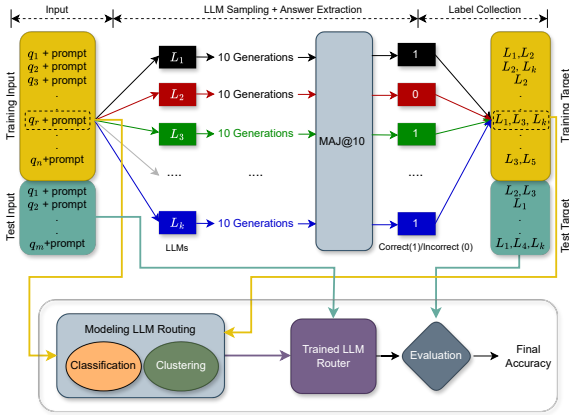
Input
LLM Sampling + Answer Extraction
Label Collection

Training Input
$q_1$ + prompt
$q_2$ + prompt
$q_3$ + prompt
.
.
$q_r$ + prompt
.
.
$q_n$+prompt

Test Input
$q_1$ + prompt
$q_2$ + prompt
.
.
$q_m$+prompt

$L_1$
$L_2$
$L_3$
....
$L_k$
LLMs

10 Generations
10 Generations
10 Generations
....
10 Generations

MAJ@10

1
0
1
....
1
Correct(1)/Incorrect (0)

Training Target
$L_1,L_2$
$L_2,L_k$
$L_2$
$L_1,L_3,L_k$
.
$L_3,L_5$

Test Target
$L_2,L_3$
$L_1$
.
.
$L_1,L_4,L_k$

Modeling LLM Routing
Classification
Clustering
Trained LLM Router
Evaluation
Final Accuracy